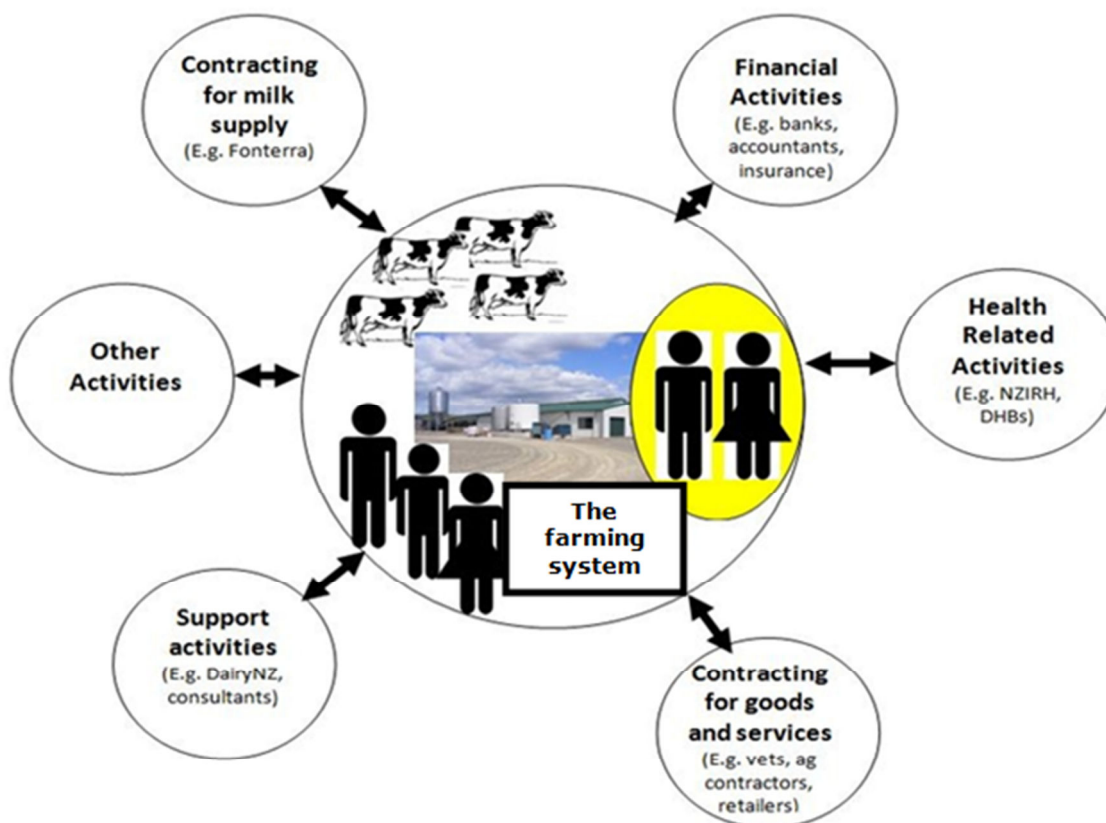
Contracting for milk supply
(E.g. Fonterra)

Financial Activities
(E.g. banks, accountants, insurance)

Other Activities

Health Related Activities
(E.g. NZIRH, DHBs)

The farming system

Support activities
(E.g. DairyNZ, consultants)

Contracting for goods and services
(E.g. vets, ag contractors, retailers)